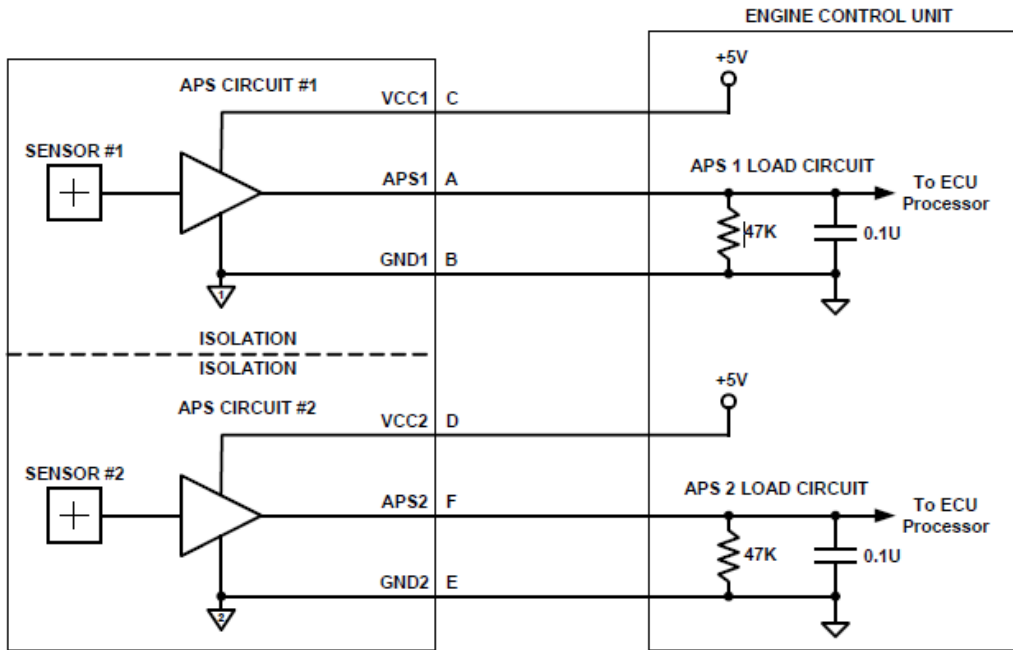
ENGINE CONTROL UNIT

APS CIRCUIT #1

+5V

VCC1 C

SENSOR #1

APS1 A

APS 1 LOAD CIRCUIT

To ECU Processor

47K

0.1U

GND1 B

1

ISOLATION

ISOLATION

APS CIRCUIT #2

+5V

VCC2 D

SENSOR #2

APS2 F

APS 2 LOAD CIRCUIT

To ECU Processor

47K

0.1U

GND2 E

2